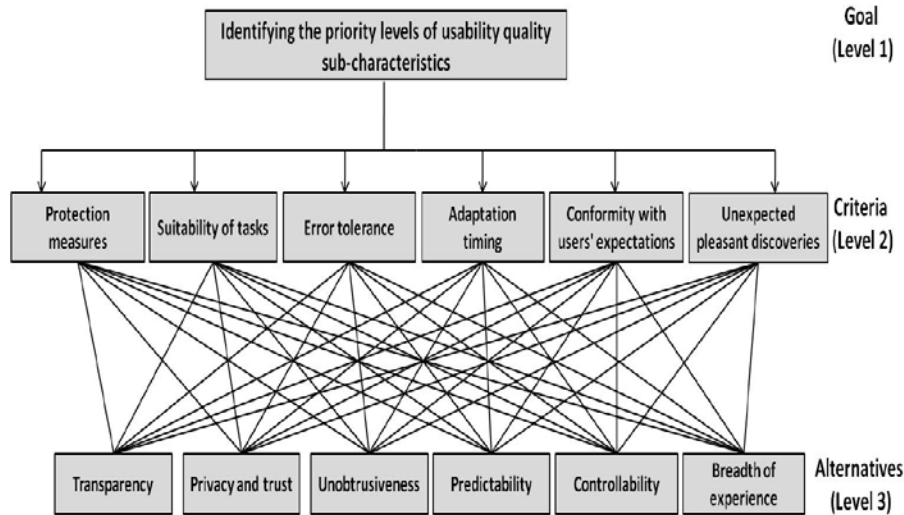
Identifying the priority levels of usability quality sub-characteristics

Goal (Level 1)

Protection measures

Suitability of tasks

Error tolerance

Adaptation timing

Conformity with users' expectations

Unexpected pleasant discoveries

Criteria (Level 2)

Transparency

Privacy and trust

Unobtrusiveness

Predictability

Controllability

Breadth of experience

Alternatives (Level 3)